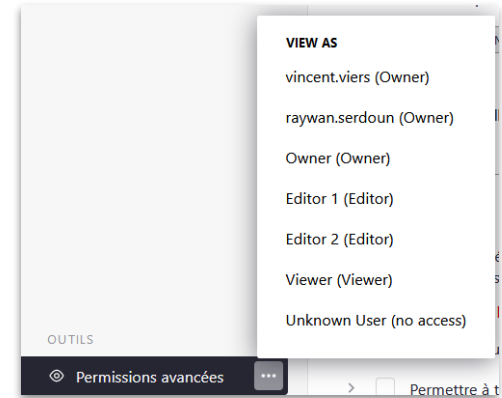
VIEW AS

vincent.viers (Owner)

raywan.serdoun (Owner)

Owner (Owner)

Editor 1 (Editor)

Editor 2 (Editor)

Viewer (Viewer)

Unknown User (no access)

OUTILS

Permissions avancées

...

Permettre à t